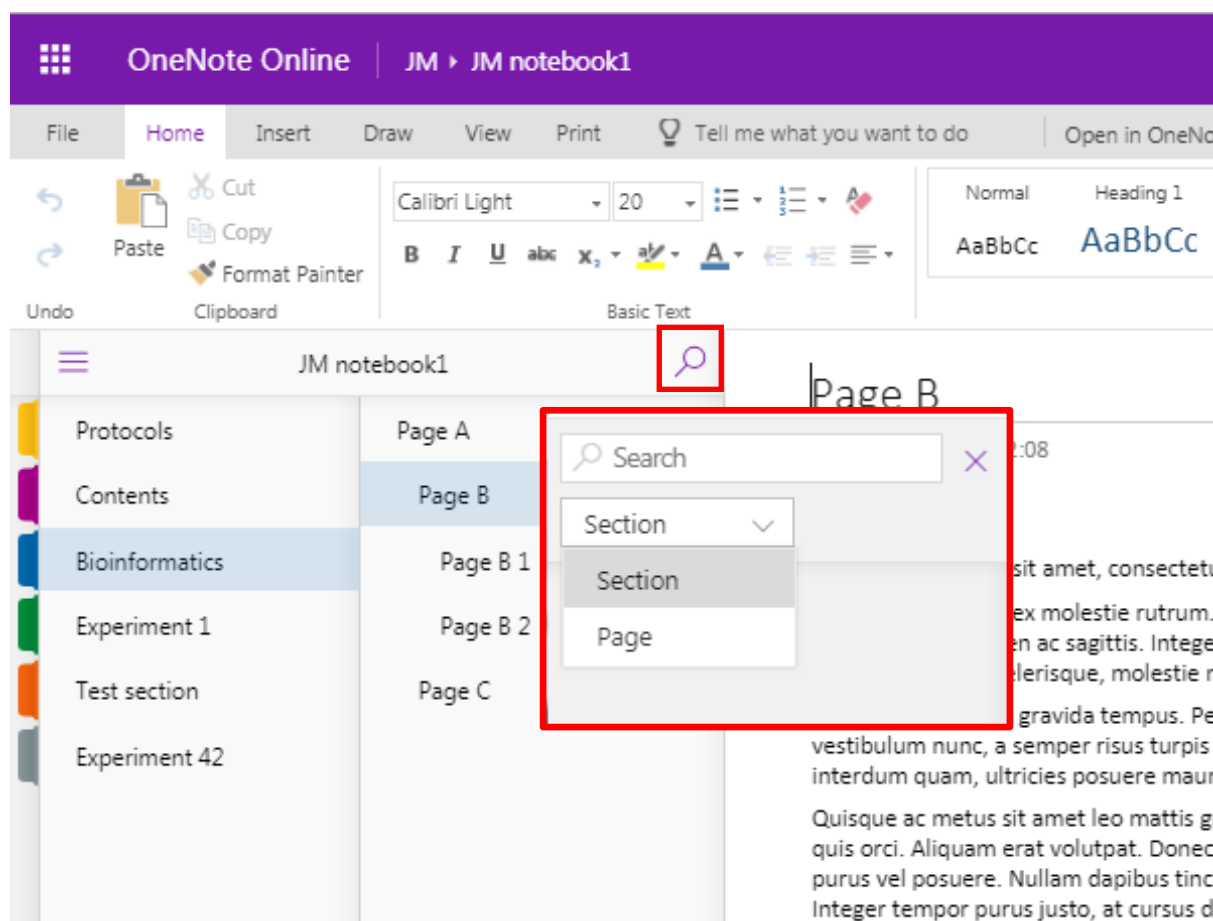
OneNote Online | JM ▸ JM notebook1

File Home Insert Draw View Print Tell me what you want to do Open in OneNo

Cut
Copy
Paste
Format Painter
Undo Clipboard

Calibri Light 20
B I U abc $x_2$
Basic Text

Normal AaBbCc
Heading 1 AaBbCc

JM notebook1

Protocols
Contents
Bioinformatics
Experiment 1
Test section
Experiment 42

Page A
Page B
Page B 1
Page B 2
Page C

Search
Section
Section
Page

Page B
2:08

sit amet, consectetu
ex molestie rutrum.
en ac sagittis. Intege
elerisque, molestie r
gravida tempus. Pe
vestibulum nunc, a semper risus turpis
interdum quam, ultricies posuere maur

Quisque ac metus sit amet leo mattis g
quis orci. Aliquam erat volutpat. Donec
purus vel posuere. Nullam dapibus tinc
Integer tempor purus justo, at cursus d